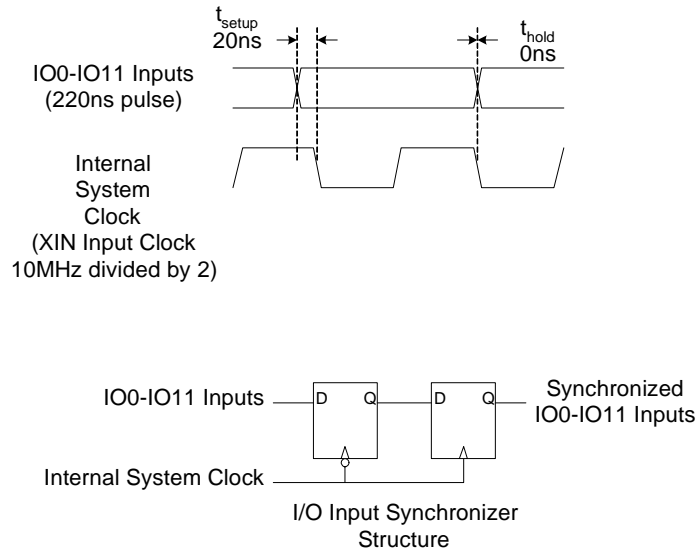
$t_{setup}$
20ns

$t_{hold}$
0ns

IO0-IO11 Inputs
(220ns pulse)

Internal
System
Clock
(XIN Input Clock
10MHz divided by 2)

IO0-IO11 Inputs

D Q

D Q

Synchronized
IO0-IO11 Inputs

Internal System Clock

I/O Input Synchronizer
Structure